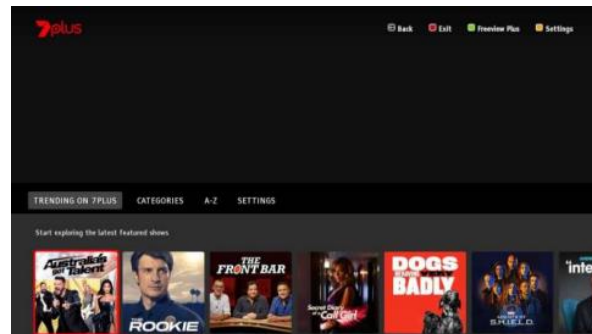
7plus

Back Exit Freeview Plus Settings

TRENDING ON 7PLUS CATEGORIES A-Z SETTINGS

Start exploring the latest featured shows

Australia's Got Talent

THE ROOKIE

THE FRONT BAR

Secret Diary of a Call Girl

DOGS BEHAVING BADLY

AGENTS OF S.H.I.E.L.D.

"inte